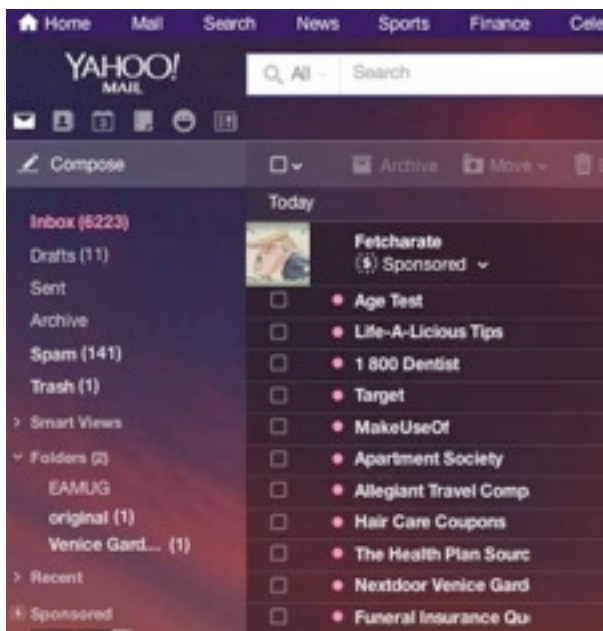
Home Mail Search News Sports Finance Cele

YAHOO! MAIL

All Search

Compose

Archive Move

Today

Inbox (6223)
Drafts (11)
Sent
Archive
Spam (141)
Trash (1)
Smart Views
Folders (2)
EAMUG
original (1)
Venice Gard... (1)
Recent
Sponsored

Fetcharate
($) Sponsored

Age Test
Life-A-Licious Tips
1 800 Dentist
Target
MakeUseOf
Apartment Society
Allegiant Travel Comp
Hair Care Coupons
The Health Plan Sourc
Nextdoor Venice Gard
Funeral Insurance Qu